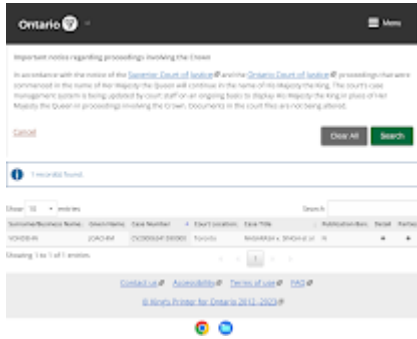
Ontario

Menu

Important notice regarding proceedings involving the Crown

In accordance with the notice of the Superior Court of Justice and the Ontario Court of Justice proceedings that were commenced in the name of Her Majesty the Queen will continue in the name of His Majesty the King. The court's case management system is being updated by court staff on an ongoing basis to display His Majesty the King in place of Her Majesty the Queen in proceedings involving the Crown. Documents in the court files are not being altered.

Cancel

Clear All

Search

1 record(s) found.

Show 10 entries

Search:

| Surname/Business Name | Given Name | Case Number | Court Location | Case Title | Publication Ban | Detail | Parties |
|---|---|---|---|---|---|---|---|
| YOHOBIAN | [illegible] | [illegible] | Toronto | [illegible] | N | | |

Showing 1 to 1 of 1 entries

1

Contact us Accessibility Terms of use FAQ

© King's Printer for Ontario 2012, 2023